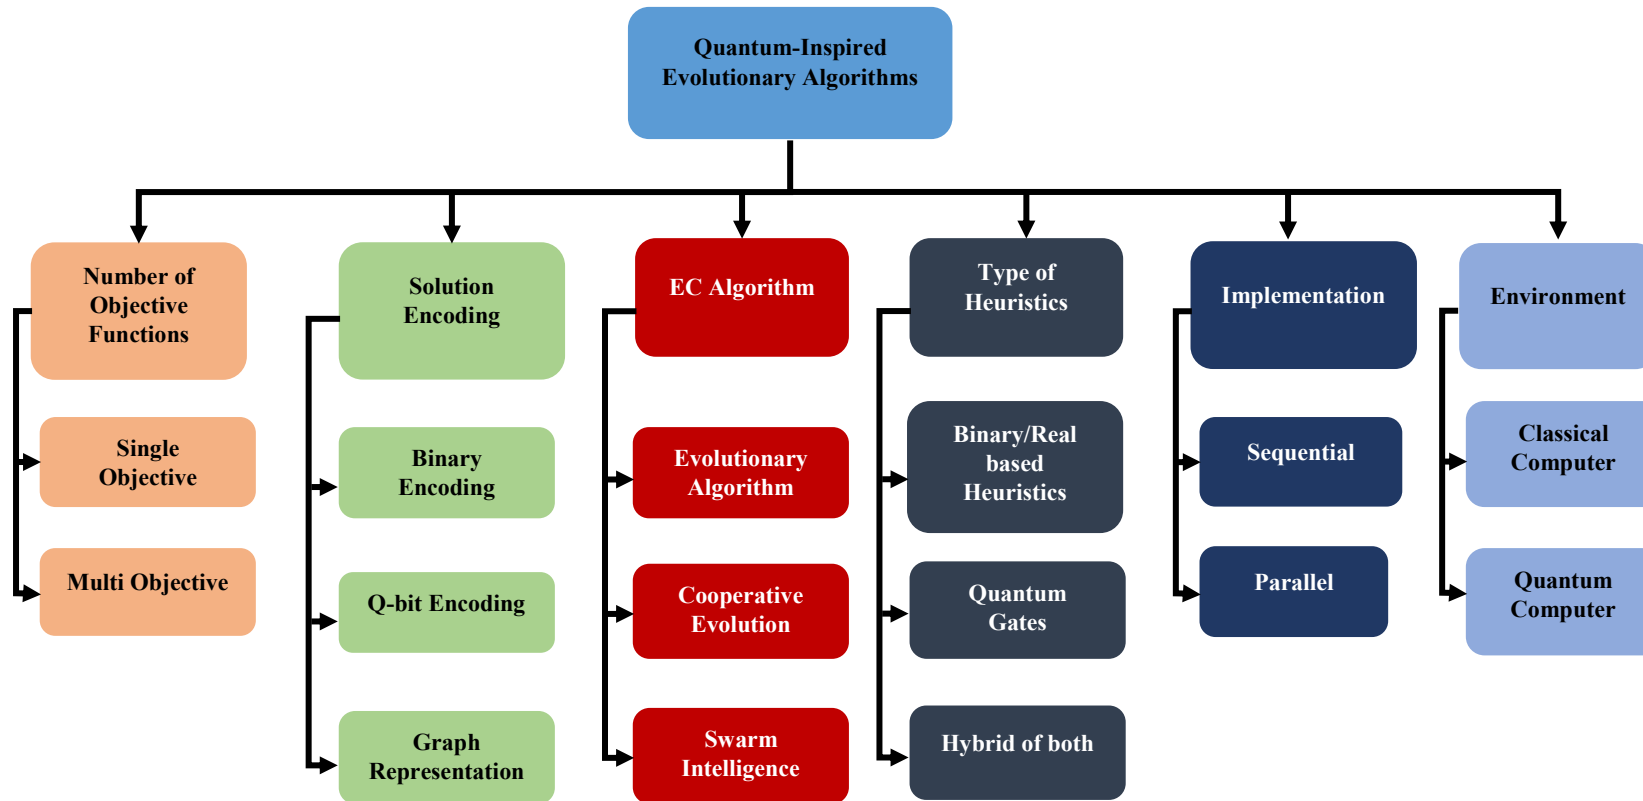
Quantum-Inspired Evolutionary Algorithms

Number of Objective Functions

Single Objective

Multi Objective

Solution Encoding

Binary Encoding

Q-bit Encoding

Graph Representation

EC Algorithm

Evolutionary Algorithm

Cooperative Evolution

Swarm Intelligence

Type of Heuristics

Binary/Real based Heuristics

Quantum Gates

Hybrid of both

Implementation

Sequential

Parallel

Environment

Classical Computer

Quantum Computer